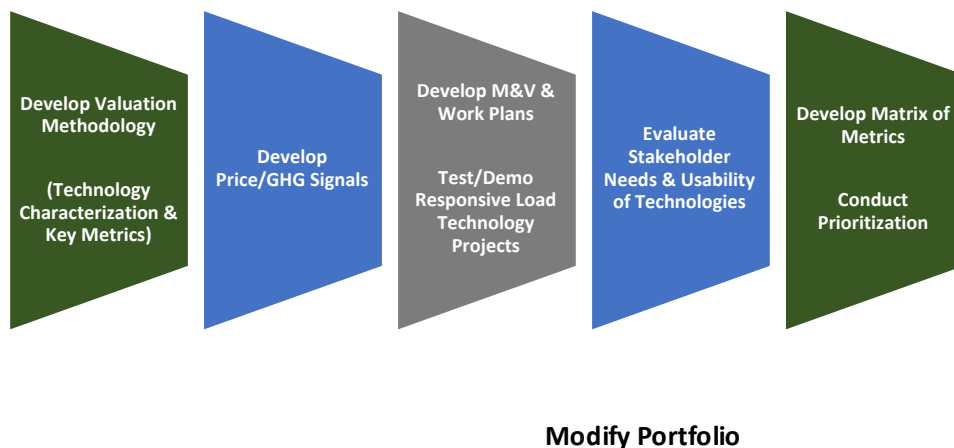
Develop Valuation Methodology

(Technology Characterization & Key Metrics)

Develop Price/GHG Signals

Develop M&V & Work Plans

Test/Demo Responsive Load Technology Projects

Evaluate Stakeholder Needs & Usability of Technologies

Develop Matrix of Metrics

Conduct Prioritization

Modify Portfolio